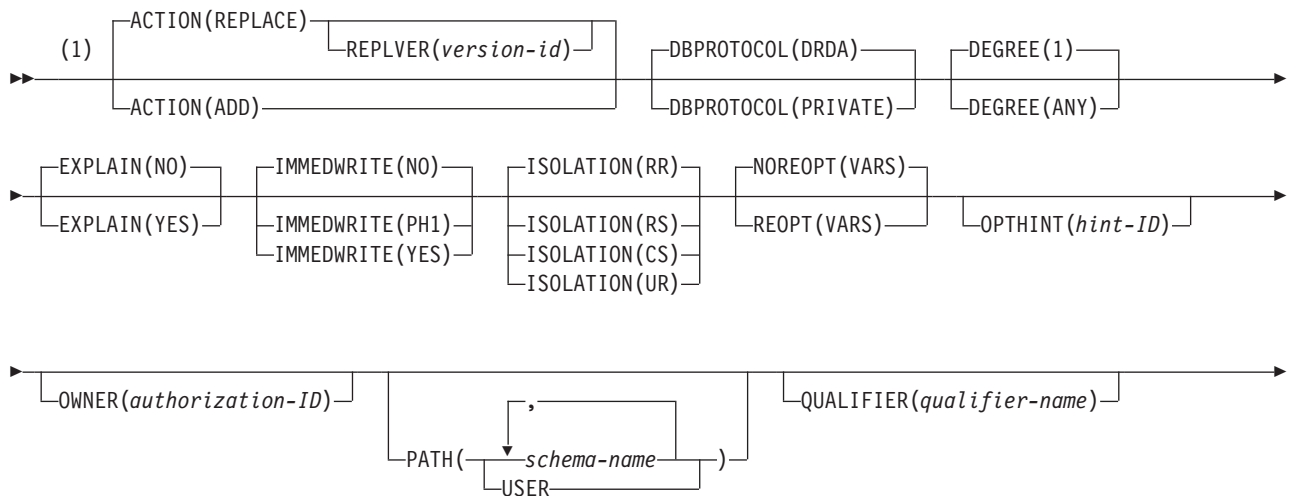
(1) ACTION(REPLACE) REPLVER(version-id)
ACTION(ADD)
DBPROTOCOL(DRDA)
DBPROTOCOL(PRIVATE)
DEGREE(1)
DEGREE(ANY)

EXPLAIN(NO)
EXPLAIN(YES)
IMMEDWRITE(NO)
IMMEDWRITE(PH1)
IMMEDWRITE(YES)
ISOLATION(RR)
ISOLATION(RS)
ISOLATION(CS)
ISOLATION(UR)
NOREOPT(VARS)
REOPT(VARS)
OPTHINT(hint-ID)

OWNER(authorization-ID)
PATH( , schema-name USER )
QUALIFIER(qualifier-name)